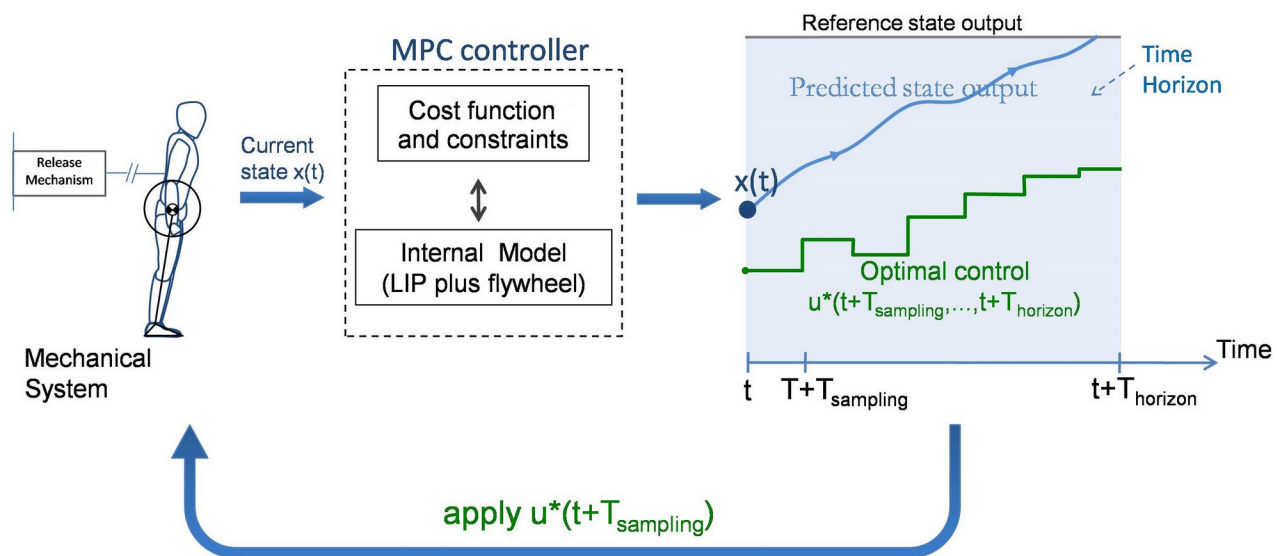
Release Mechanism

Mechanical System

Current state x(t)

MPC controller

Cost function and constraints

Internal Model (LIP plus flywheel)

Reference state output

Predicted state output

Time Horizon

x(t)

Optimal control
u*(t+T$_{sampling}$,...,t+T$_{horizon}$)

Time

t

T+T$_{sampling}$

t+T$_{horizon}$

apply u*(t+T$_{sampling}$)